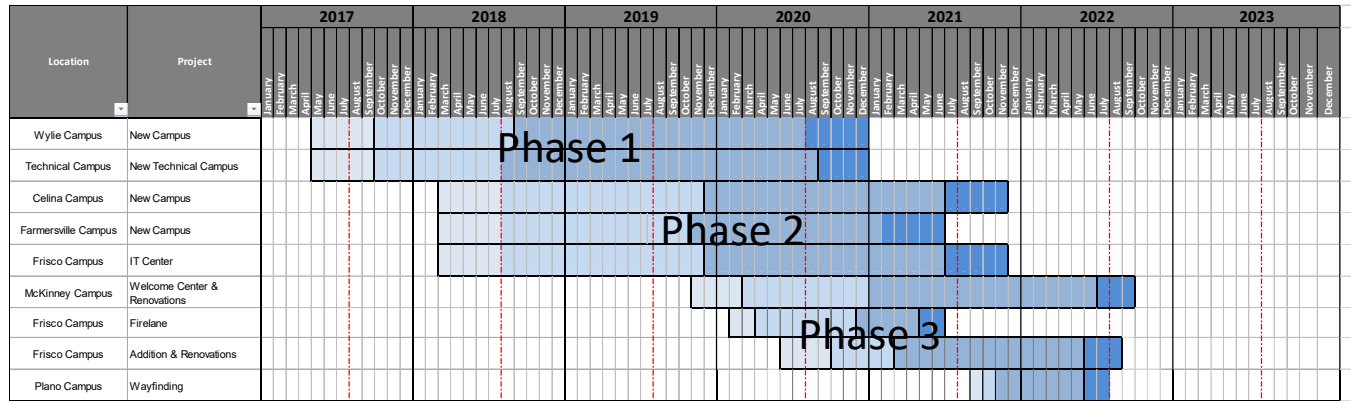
| Location | Project | 2017 | 2018 | 2019 | 2020 | 2021 | 2022 | 2023 |
|---|---|---|---|---|---|---|---|---|
| | | January February March April May June July August September October November December | January February March April May June July August September October November December | January February March April May June July August September October November December | January February March April May June July August September October November December | January February March April May June July August September October November December | January February March April May June July August September October November December | January February March April May June July August September October November December |
| Wylie Campus | New Campus | | | | | | | |
| Technical Campus | New Technical Campus | | | | | | | |
| Celina Campus | New Campus | | | | | | | |
| Farmersville Campus | New Campus | | | | | | | |
| Frisco Campus | IT Center | | | | | | | |
| McKinney Campus | Welcome Center & Renovations | | | | | | | |
| Frisco Campus | Firelane | | | | | | | |
| Frisco Campus | Addition & Renovations | | | | | | | |
| Plano Campus | Wayfinding | | | | | | | |

Phase 1

Phase 2

Phase 3